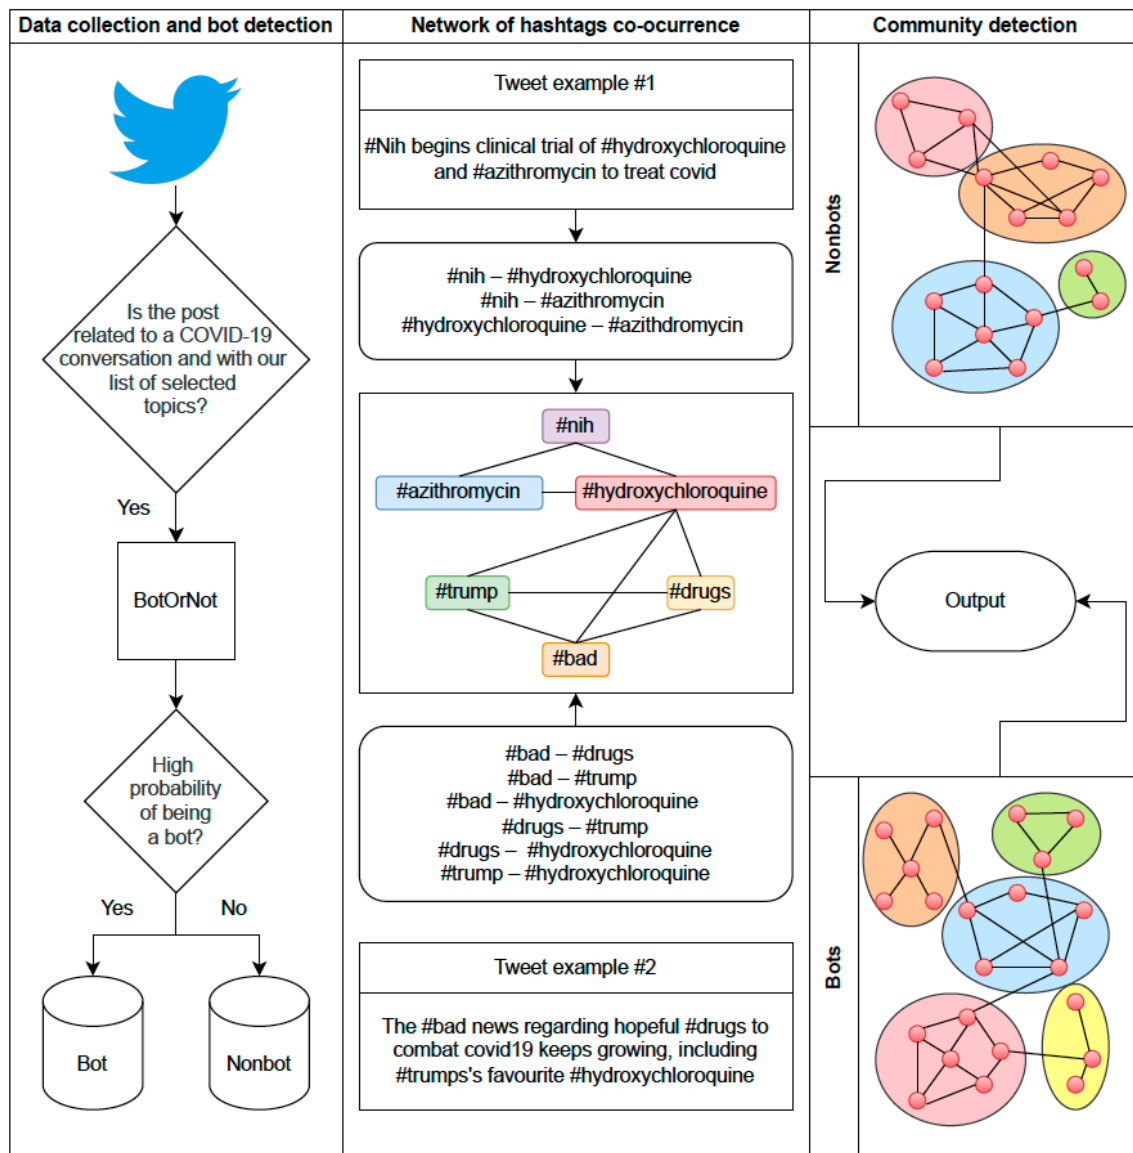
Data collection and bot detection

Is the post related to a COVID-19 conversation and with our list of selected topics?

Yes

BotOrNot

High probability of being a bot?

Yes

No

Bot

Nonbot

Network of hashtags co-ocurrence

Tweet example #1

#Nih begins clinical trial of #hydroxychloroquine and #azithromycin to treat covid

#nih – #hydroxychloroquine
#nih – #azithromycin
#hydroxychloroquine – #azithdromycin

#nih

#azithromycin

#hydroxychloroquine

#trump

#drugs

#bad

#bad – #drugs
#bad – #trump
#bad – #hydroxychloroquine
#drugs – #trump
#drugs – #hydroxychloroquine
#trump – #hydroxychloroquine

Tweet example #2

The #bad news regarding hopeful #drugs to combat covid19 keeps growing, including #trumps's favourite #hydroxychloroquine

Community detection

Nonbots

Output

Bots